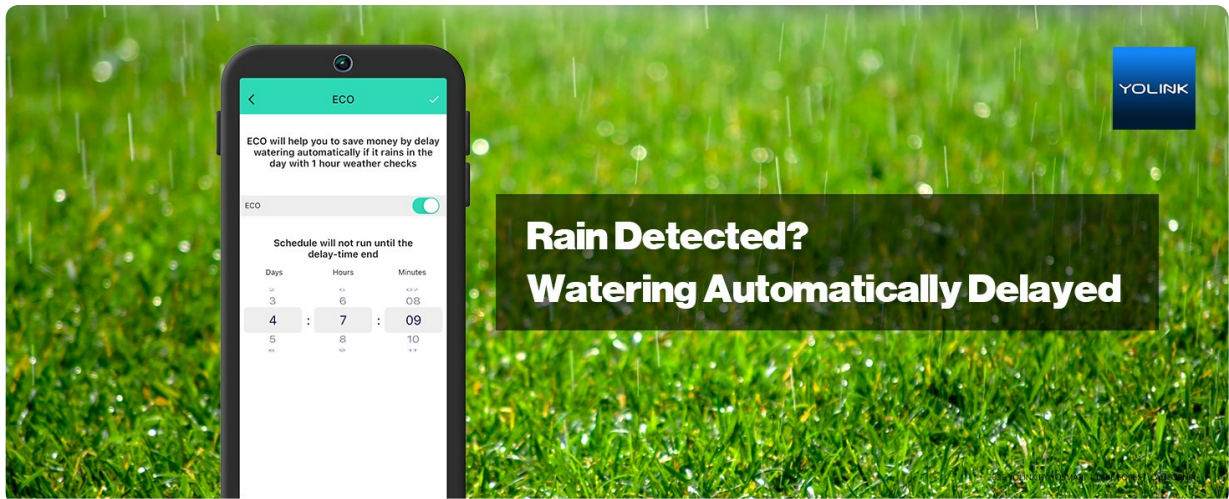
ECO

ECO will help you to save money by delay watering automatically if it rains in the day with 1 hour weather checks

ECO

Schedule will not run until the delay-time end

| Days | Hours | Minutes |
|---|---|---|
| 3 | 6 | 08 |
| 4 | 7 | 09 |
| 5 | 8 | 10 |

YOLINK

Rain Detected?
Watering Automatically Delayed

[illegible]